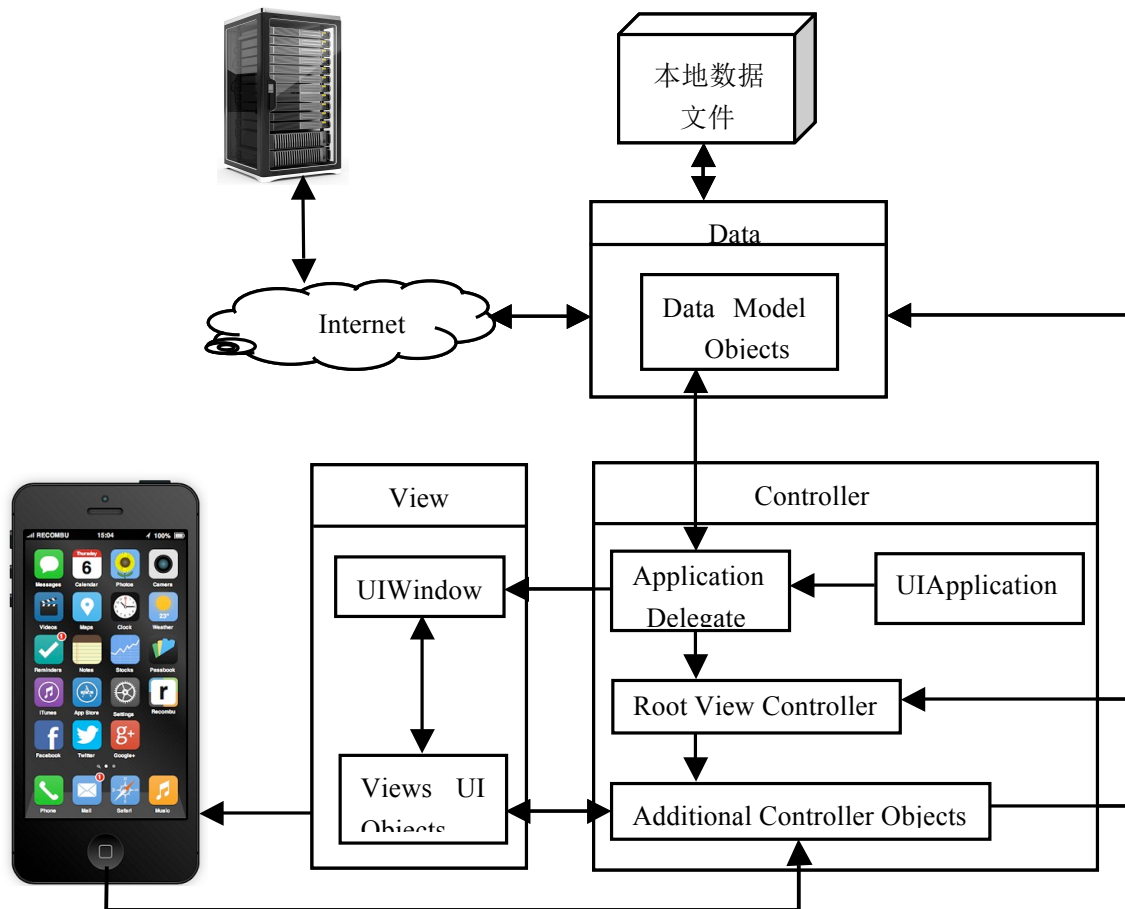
本地数据
文件

Data

Data Model Objects

Internet

View

UIWindow

Views UI Objects

Controller

Application Delegate

UIApplication

Root View Controller

Additional Controller Objects

RECOMBU 15:04 100%

Messages
Thursday 6
Calendar
Photos
Camera
Videos
Maps
Clock
23°
Weather
Reminders
Notes
Stocks
Passbook
iTunes
App Store
Settings
r
Recombu
f
Facebook
Twitter
g+
Google+
Phone
Mail
Safari
Music